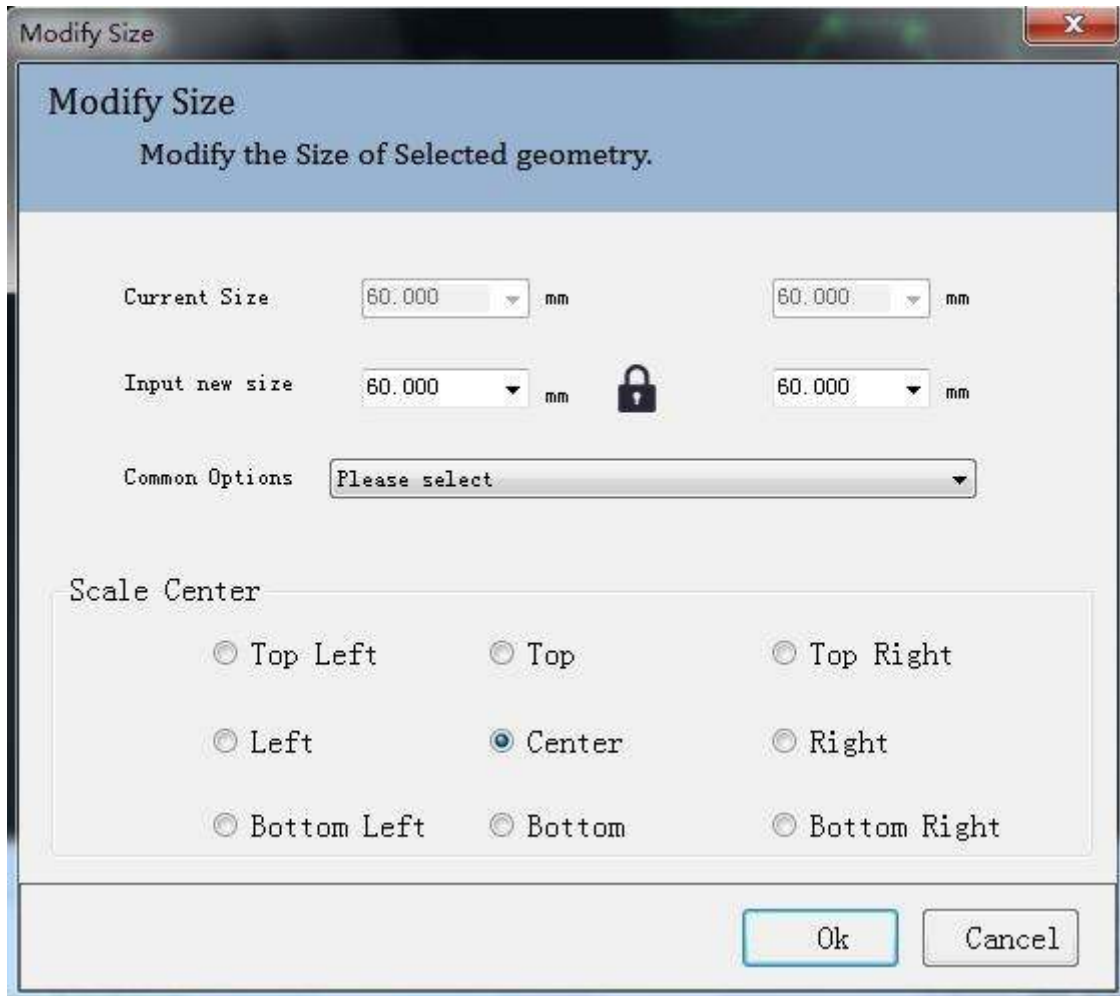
Modify Size

Modify Size

Modify the Size of Selected geometry.

Current Size 60.000 mm 60.000 mm

Input new size 60.000 mm 60.000 mm

Common Options Please select

Scale Center

Top Left Top Top Right

Left Center Right

Bottom Left Bottom Bottom Right

Ok Cancel